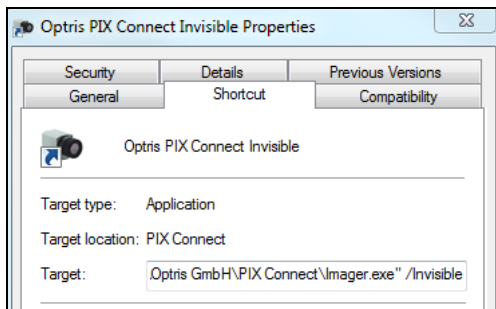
Optris PIX Connect Invisible Properties

Security
Details
Previous Versions
General
Shortcut
Compatibility

Optris PIX Connect Invisible

Target type: Application

Target location: PIX Connect

Target: .Optris GmbH\PIX Connect\Imager.exe" /Invisible